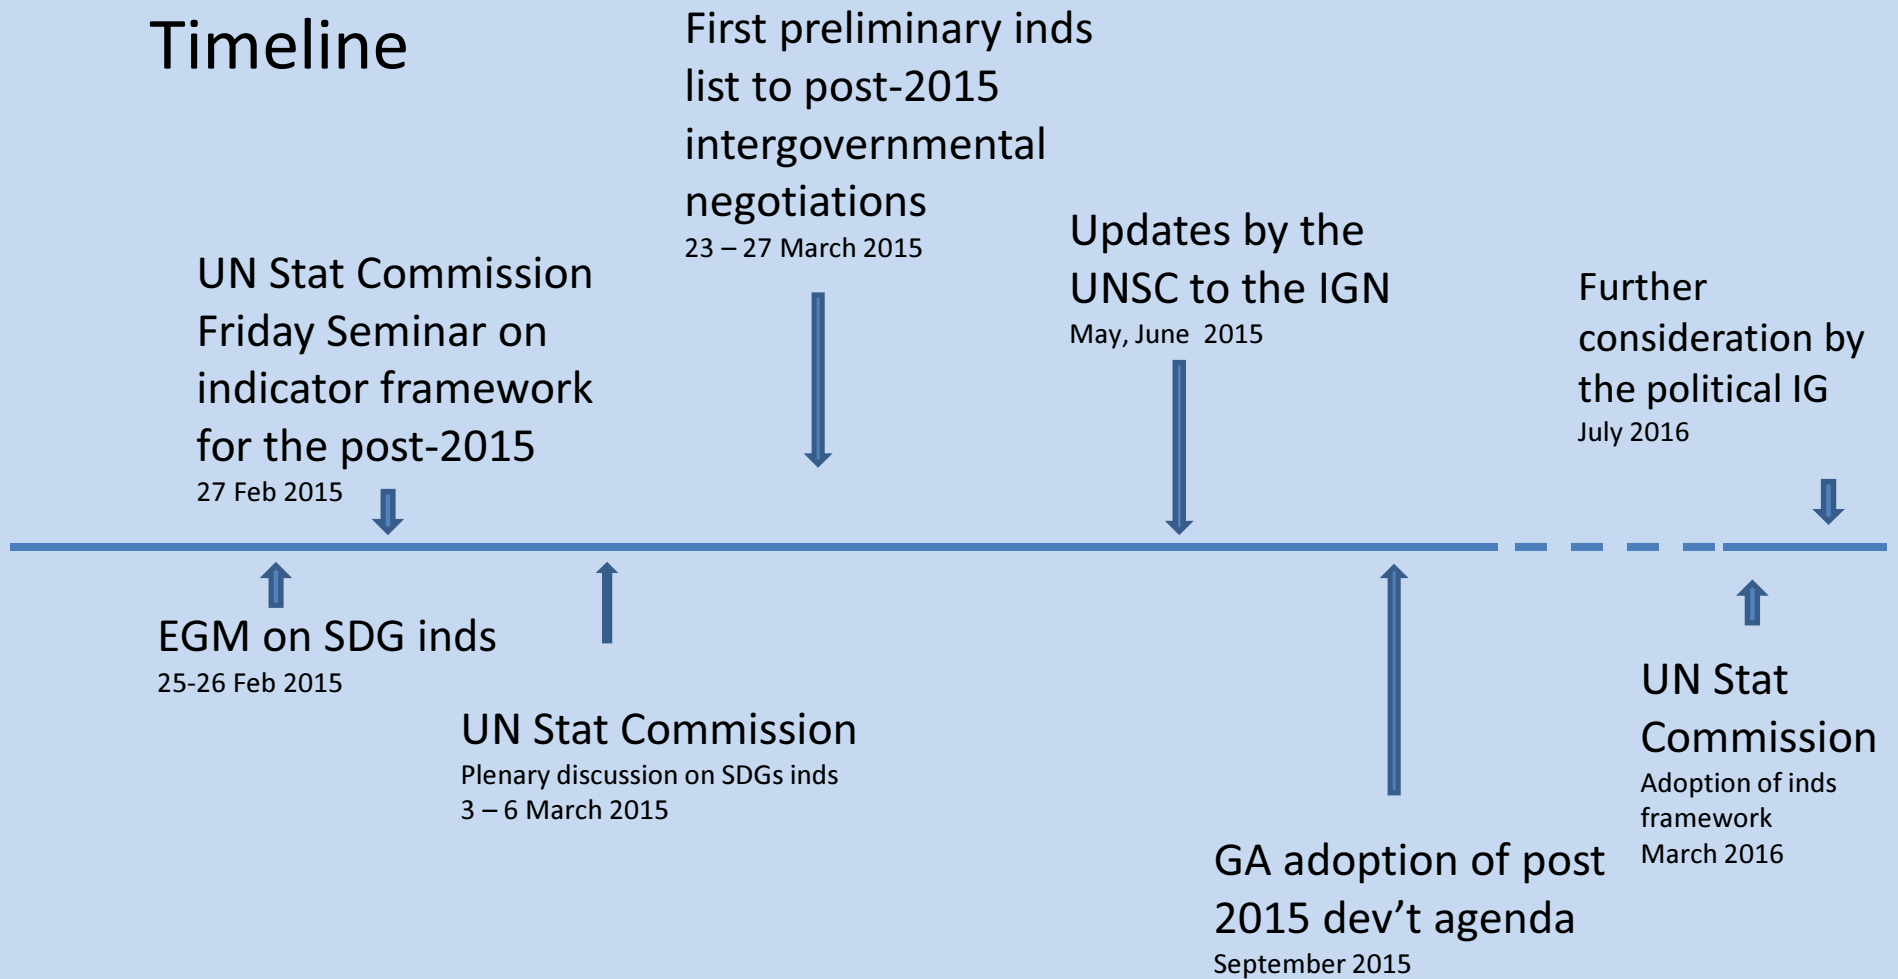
Timeline

First preliminary inds list to post-2015 intergovernmental negotiations
23 – 27 March 2015

UN Stat Commission Friday Seminar on indicator framework for the post-2015
27 Feb 2015

Updates by the UNSC to the IGN
May, June 2015

Further consideration by the political IG
July 2016

EGM on SDG inds
25-26 Feb 2015

UN Stat Commission
Plenary discussion on SDGs inds
3 – 6 March 2015

GA adoption of post 2015 dev't agenda
September 2015

UN Stat Commission
Adoption of inds framework
March 2016